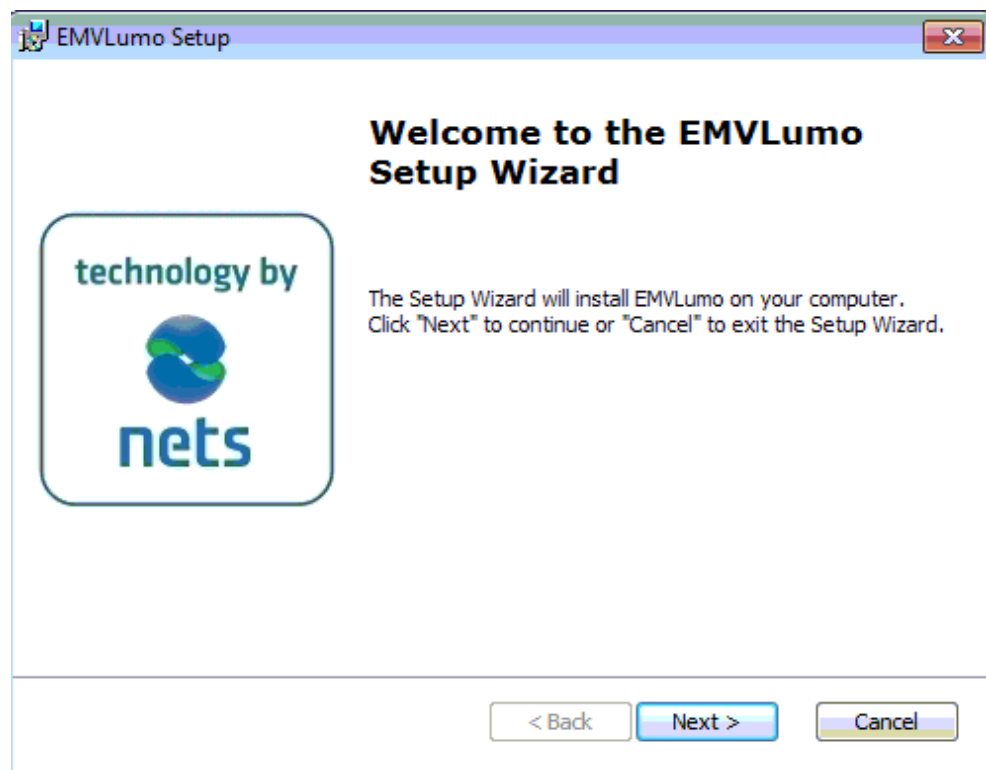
EMVLumo Setup

technology by

nets

Welcome to the EMVLumo Setup Wizard

The Setup Wizard will install EMVLumo on your computer. Click "Next" to continue or "Cancel" to exit the Setup Wizard.

< Back
Next >
Cancel